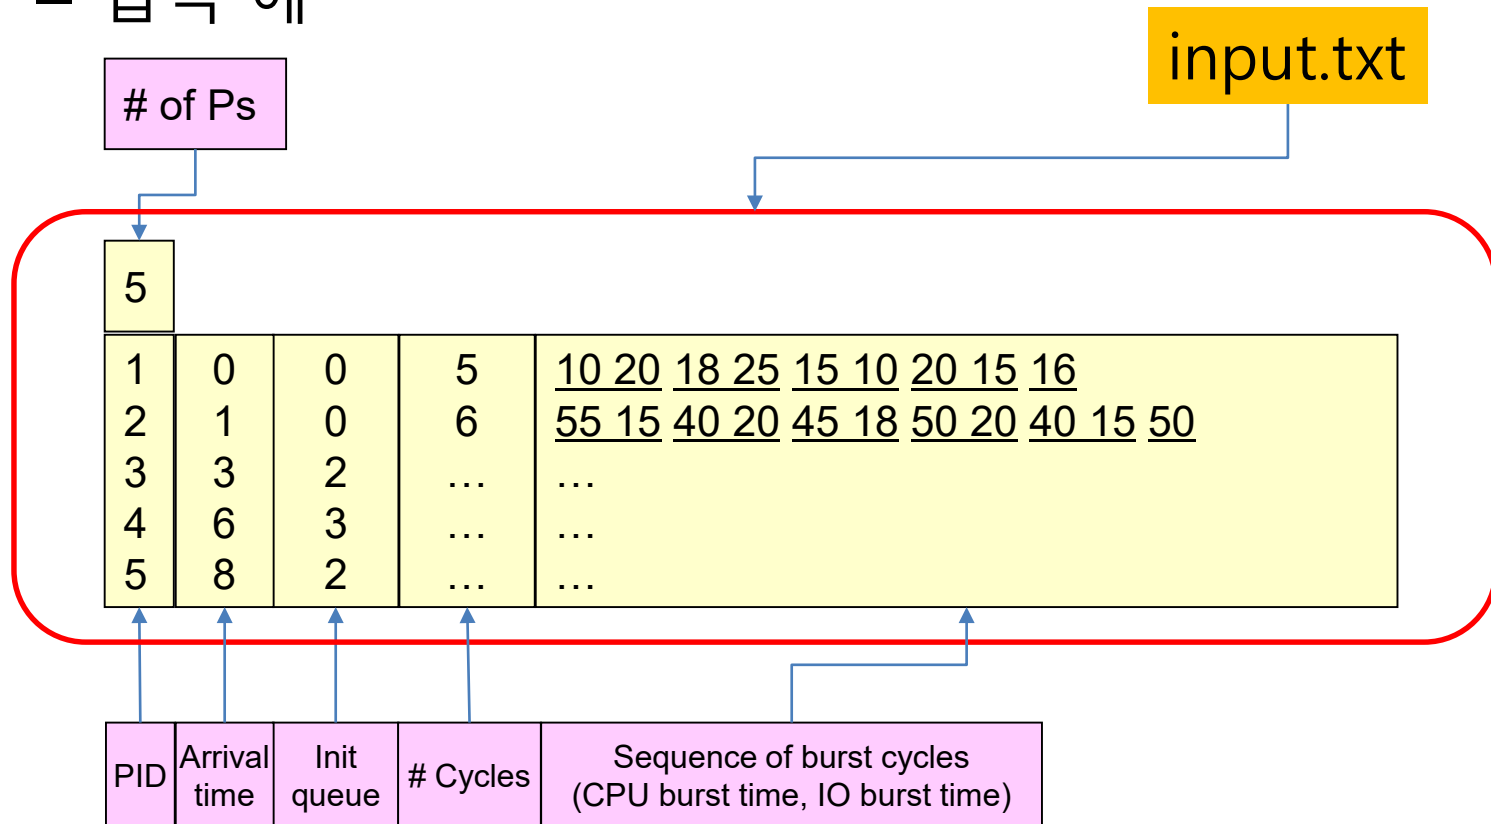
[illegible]

input.txt

# of Ps

5

| 1 | 0 | 0 | 5 | 10 20 18 25 15 10 20 15 16 |
|---|---|---|---|---|
| 2 | 1 | 0 | 6 | 55 15 40 20 45 18 50 20 40 15 50 |
| 3 | 3 | 2 | … | … |
| 4 | 6 | 3 | … | … |
| 5 | 8 | 2 | … | … |

| PID | Arrival time | Init queue | # Cycles | Sequence of burst cycles (CPU burst time, IO burst time) |
|---|---|---|---|---|